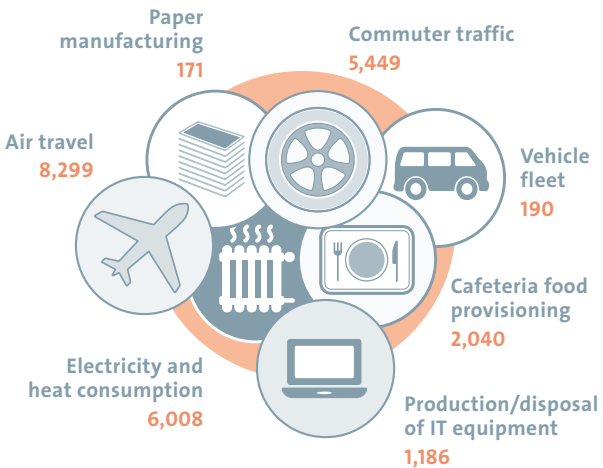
Paper manufacturing
171

Commuter traffic
5,449

Air travel
8,299

Vehicle fleet
190

Cafeteria food provisioning
2,040

Electricity and heat consumption
6,008

Production/disposal of IT equipment
1,186